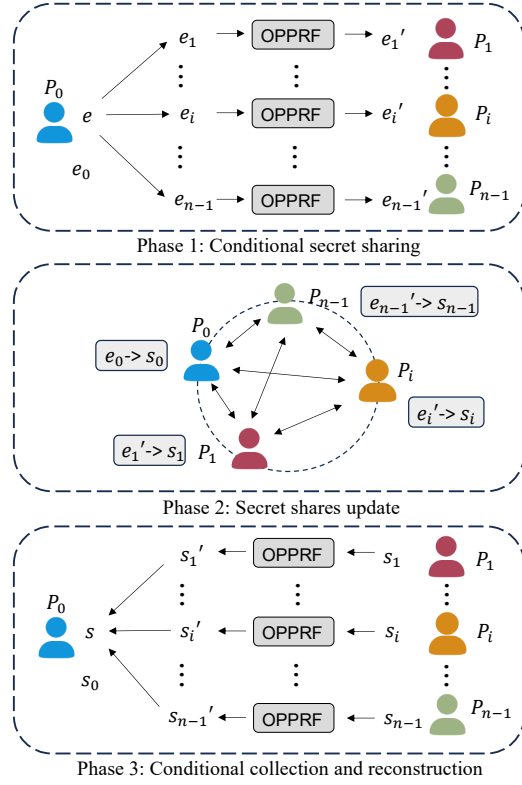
$P_0$ $e$ $e_0$

$e_1$ → OPPRF → $e_1{}'$ $P_1$

$e_i$ → OPPRF → $e_i{}'$ $P_i$

$e_{n-1}$ → OPPRF → $e_{n-1}{}'$ $P_{n-1}$

Phase 1: Conditional secret sharing

$P_0$ $P_{n-1}$ $P_i$ $P_1$

$e_0$-> $s_0$

$e_{n-1}{}'$-> $s_{n-1}$

$e_i{}'$-> $s_i$

$e_1{}'$-> $s_1$

Phase 2: Secret shares update

$P_0$ $s$ $s_0$

$s_1{}'$ ← OPPRF ← $s_1$ $P_1$

$s_i{}'$ ← OPPRF ← $s_i$ $P_i$

$s_{n-1}{}'$ ← OPPRF ← $s_{n-1}$ $P_{n-1}$

Phase 3: Conditional collection and reconstruction